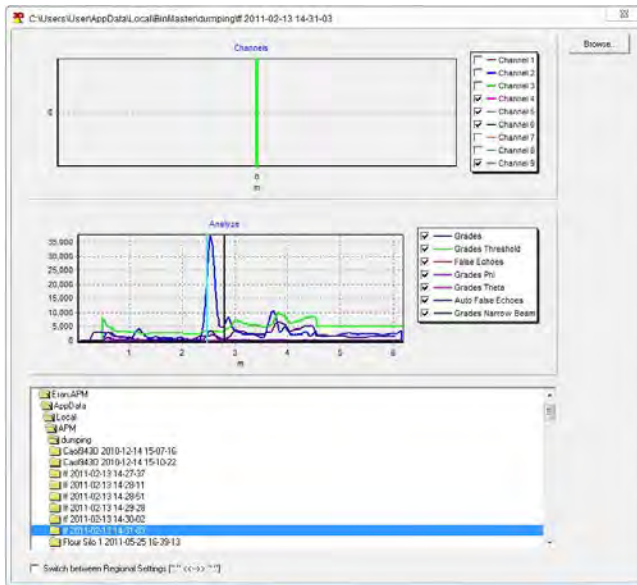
C:\Users\User\AppData\Local\BinMaster\dumping\tf 2011-02-13 14-31-03

Browse...

Channels

0

0
m

Channel 1
Channel 2
Channel 3
Channel 4
Channel 5
Channel 6
Channel 7
Channel 8
Channel 9

Analyze

35,000
30,000
25,000
20,000
15,000
10,000
5,000
0

1
2
3
4
5
6
m

Grades
Grades Threshold
False Echoes
Grades Phi
Grades Theta
Auto False Echoes
Grades Narrow Beam

Eran.APM
AppData
Local
APM
dumping
Cas9430 2010-12-14 15-07-16
Cas9430 2010-12-14 15-10-22
tf 2011-02-13 14-27-37
tf 2011-02-13 14-28-11
tf 2011-02-13 14-28-51
tf 2011-02-13 14-29-28
tf 2011-02-13 14-30-02
tf 2011-02-13 14-31-03
Flour Silo 1 2011-05-25 16-39-13

Switch between Regional Settings ["." <--> ","]